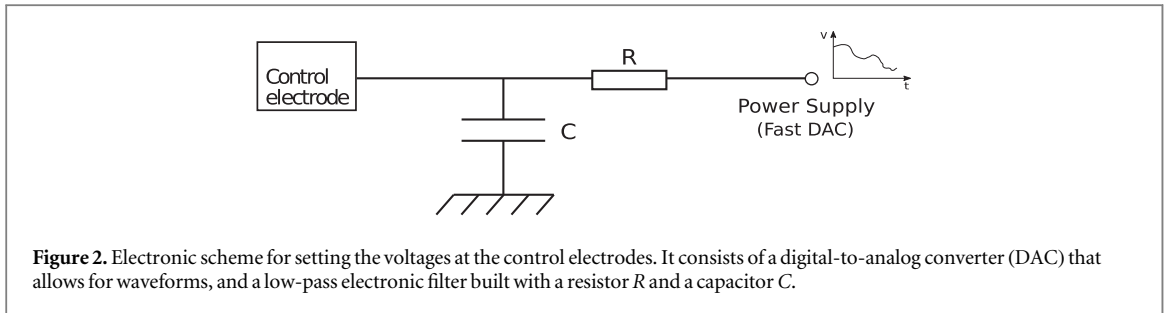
Control electrode

R

V

t

Power Supply
(Fast DAC)

C

**Figure 2.** Electronic scheme for setting the voltages at the control electrodes. It consists of a digital-to-analog converter (DAC) that allows for waveforms, and a low-pass electronic filter built with a resistor $R$ and a capacitor $C$.